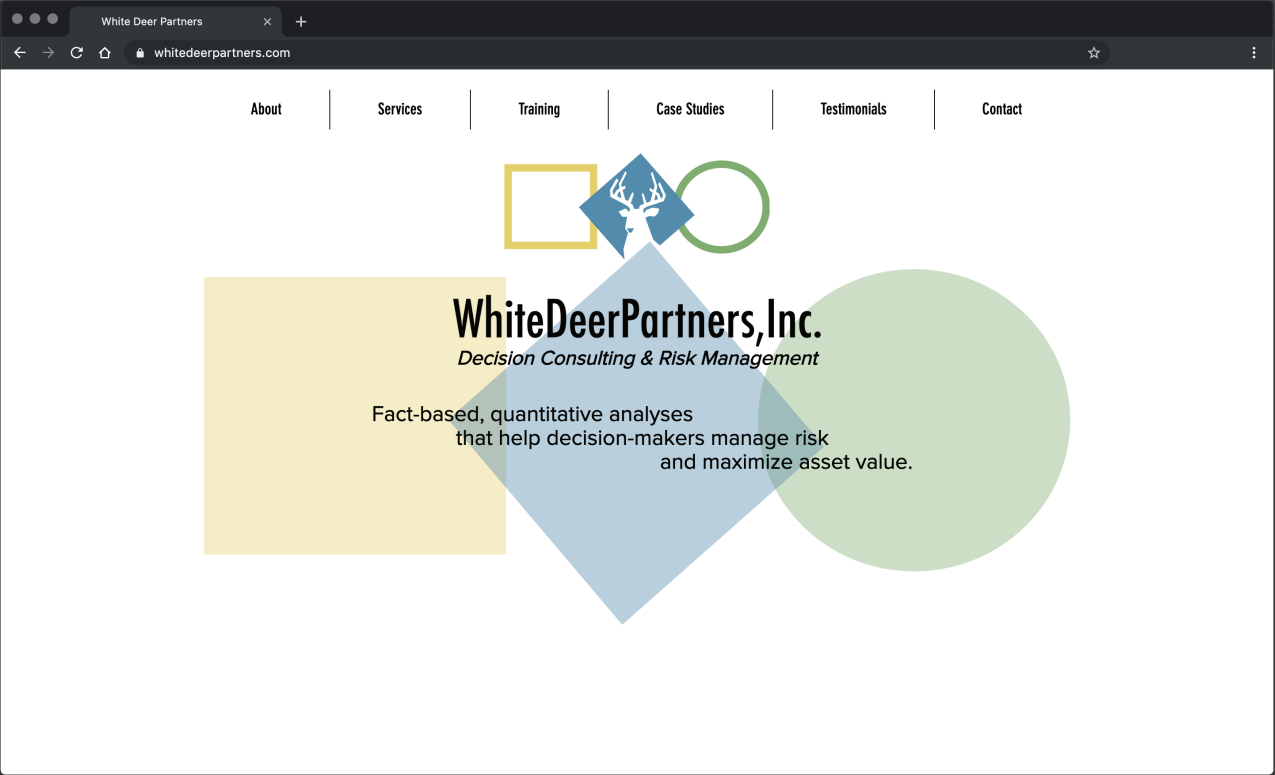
White Deer Partners

whitedeerpartners.com

About | Services | Training | Case Studies | Testimonials | Contact

WhiteDeerPartners,Inc.
Decision Consulting & Risk Management

Fact-based, quantitative analyses that help decision-makers manage risk and maximize asset value.